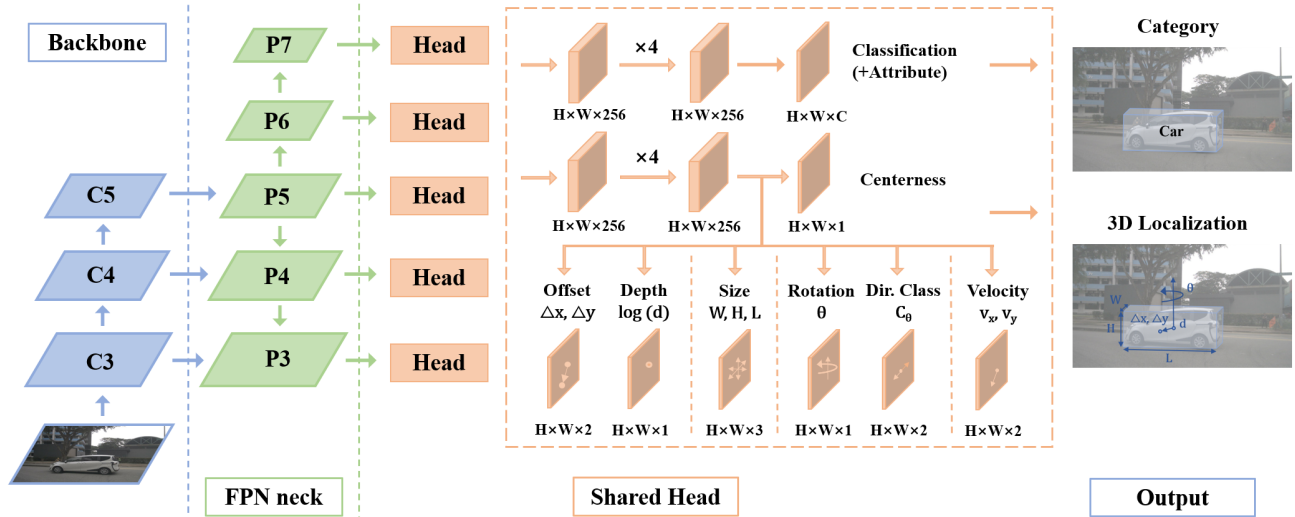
Backbone

C5

C4

C3

P7

P6

P5

P4

P3

FPN neck

Head

Head

Head

Head

Head

×4

H×W×256

H×W×256

H×W×C

Classification (+Attribute)

×4

H×W×256

H×W×256

H×W×1

Centerness

Offset $\triangle x, \triangle y$

Depth log (d)

Size W, H, L

Rotation θ

Dir. Class $C_\theta$

Velocity $v_x, v_y$

H×W×2

H×W×1

H×W×3

H×W×1

H×W×2

H×W×2

Shared Head

Category

Car

3D Localization

W

H

$\triangle x, \triangle y$

d

θ

L

Output